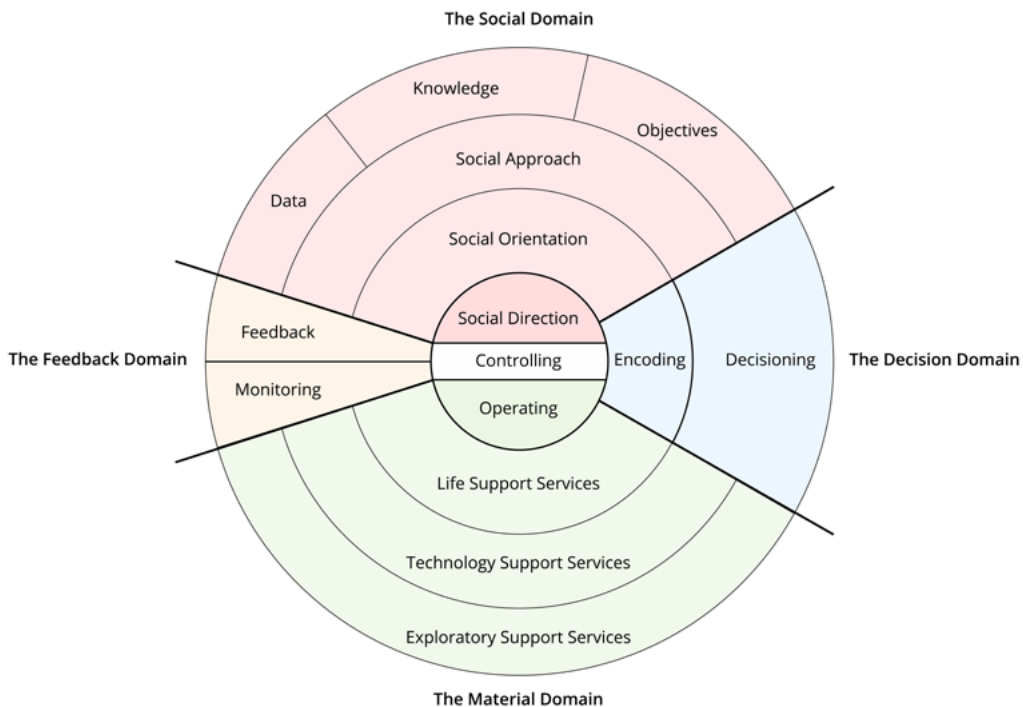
The Social Domain

Knowledge

Objectives

Data

Social Approach

Social Orientation

Social Direction

The Feedback Domain

Feedback

Monitoring

Controlling

Encoding

Decisioning

The Decision Domain

Operating

Life Support Services

Technology Support Services

Exploratory Support Services

The Material Domain